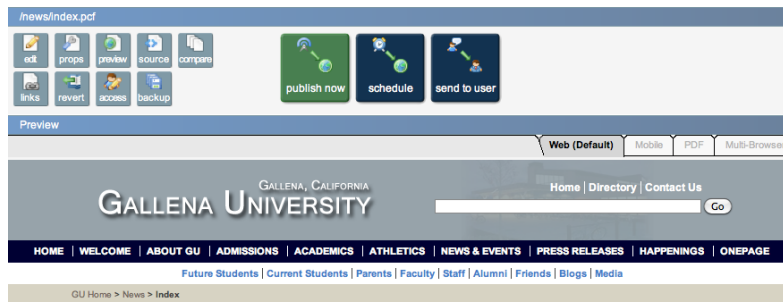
/news/index.pcf

edit props preview source compare
links revert access backup

publish now schedule send to user

Preview

Web (Default) Mobile PDF Multi-Browse

Gallena, California
Gallena University

Home | Directory | Contact Us

Go

HOME | WELCOME | ABOUT GU | ADMISSIONS | ACADEMICS | ATHLETICS | NEWS & EVENTS | PRESS RELEASES | HAPPENINGS | ONEPAGE

Future Students | Current Students | Parents | Faculty | Staff | Alumni | Friends | Blogs | Media

GU Home > News > Index